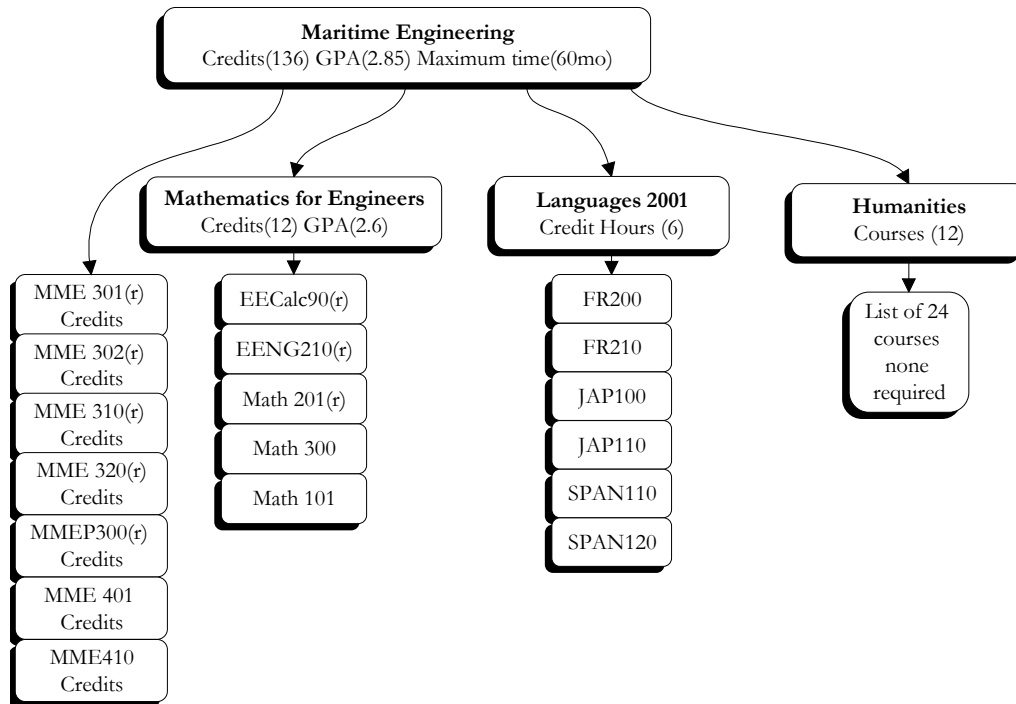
Maritime Engineering
Credits(136) GPA(2.85) Maximum time(60mo)

Mathematics for Engineers
Credits(12) GPA(2.6)

Languages 2001
Credit Hours (6)

Humanities
Courses (12)

MME 301(r)
Credits

MME 302(r)
Credits

MME 310(r)
Credits

MME 320(r)
Credits

MMEP300(r)
Credits

MME 401
Credits

MME410
Credits

EECalc90(r)

EENG210(r)

Math 201(r)

Math 300

Math 101

FR200

FR210

JAP100

JAP110

SPAN110

SPAN120

List of 24 courses none required